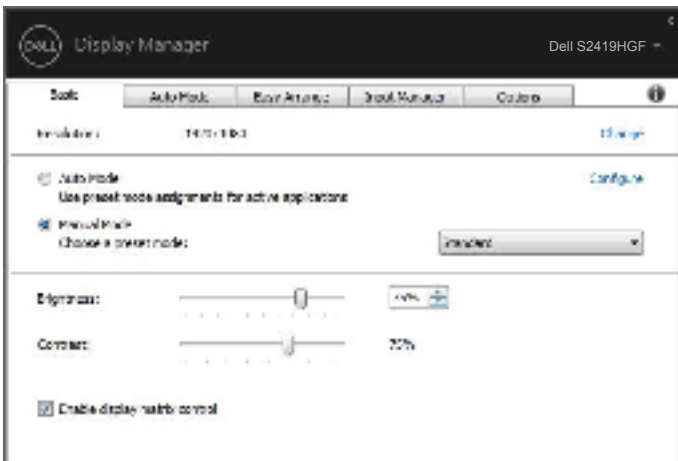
DELL Display Manager

Dell S2419HGF

Basic | Auto Mode | Easy Arrange | Input Manager | Options

Resolution: 1920x1080 Change

Auto Mode
Use preset mode assignments for active applications
Configure

Manual Mode
Choose a preset mode: Standard

Brightness: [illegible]%

Contrast: 75%

Enable display matrix control